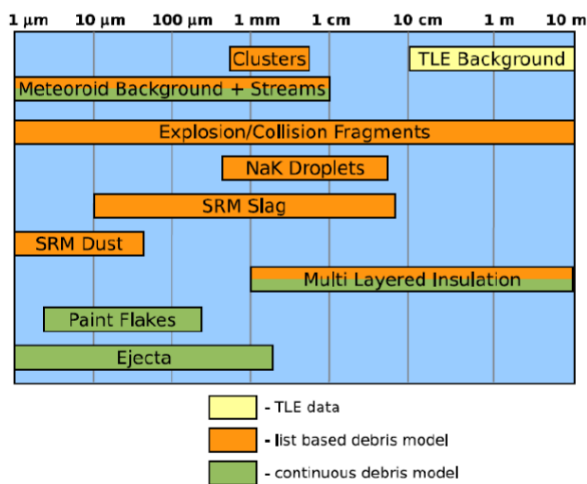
1 μm 10 μm 100 μm 1 mm 1 cm 10 cm 1 m 10 m

Clusters

TLE Background

Meteoroid Background + Streams

Explosion/Collision Fragments

NaK Droplets

SRM Slag

SRM Dust

Multi Layered Insulation

Paint Flakes

Ejecta

- TLE data

- list based debris model

- continuous debris model